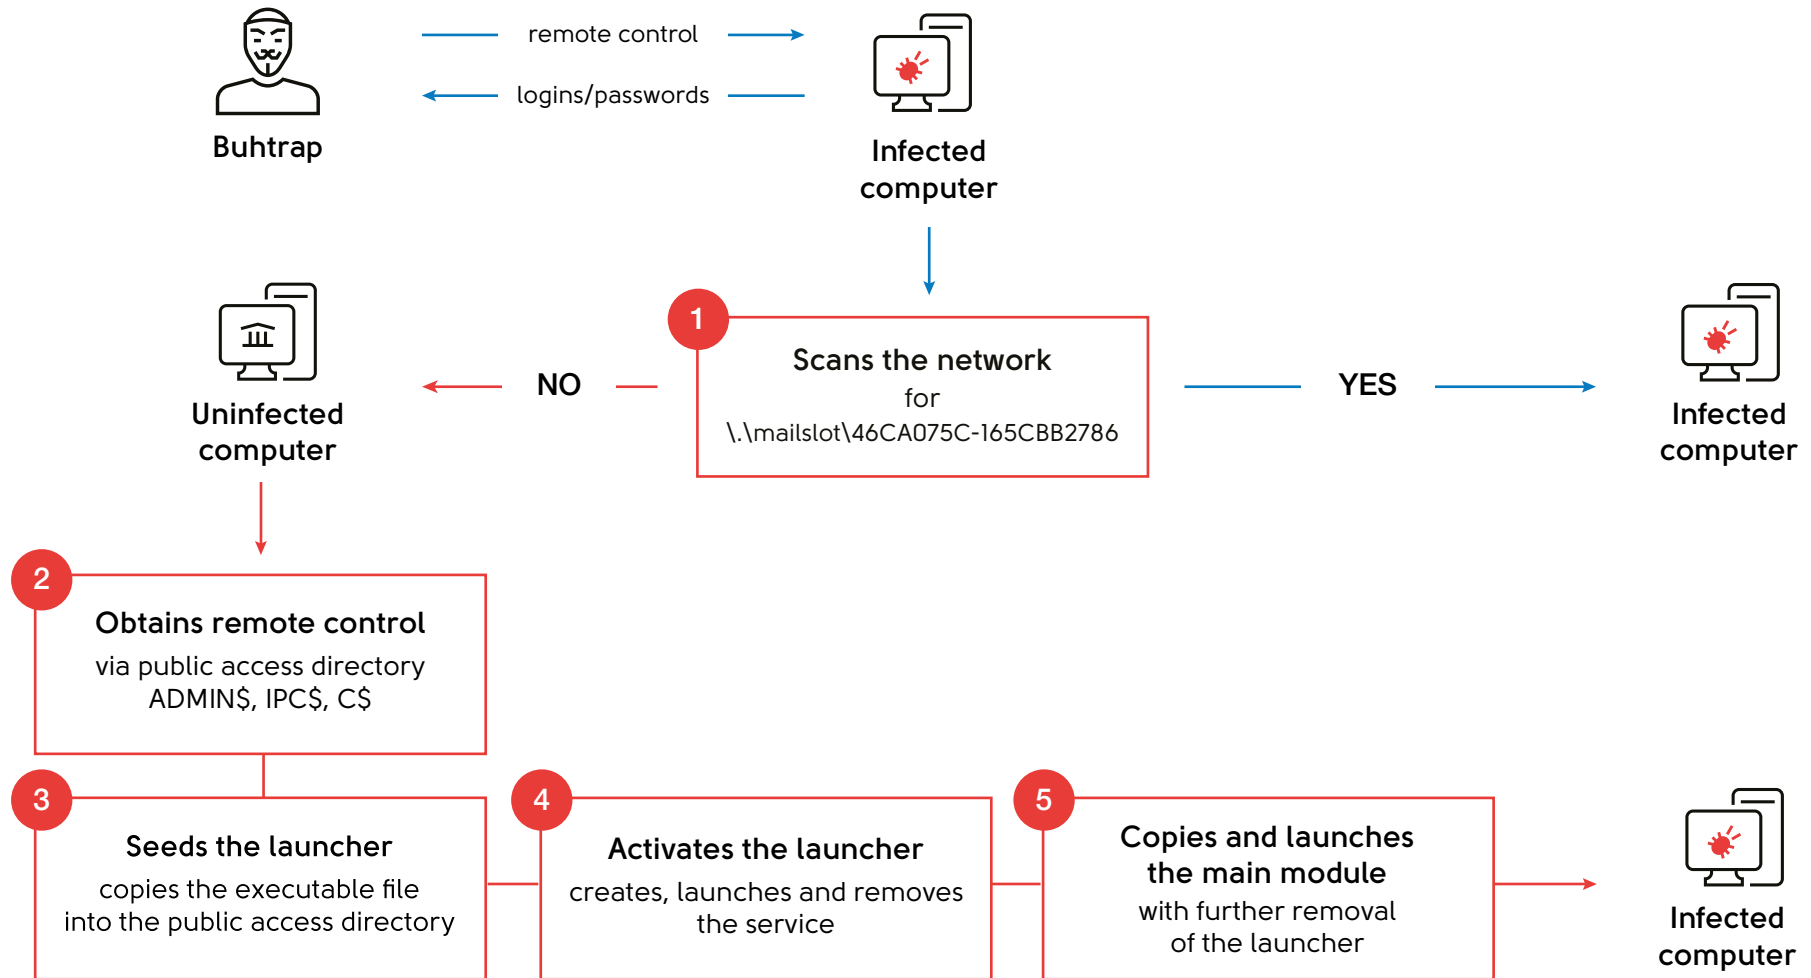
Buhtrap

remote control

logins/passwords

Infected computer

1

Scans the network
for
\.\mailslot\46CA075C-165CBB2786

NO

YES

Uninfected computer

Infected computer

2

Obtains remote control
via public access directory ADMIN$, IPC$, C$

3

Seeds the launcher
copies the executable file into the public access directory

4

Activates the launcher
creates, launches and removes the service

5

Copies and launches the main module
with further removal of the launcher

Infected computer